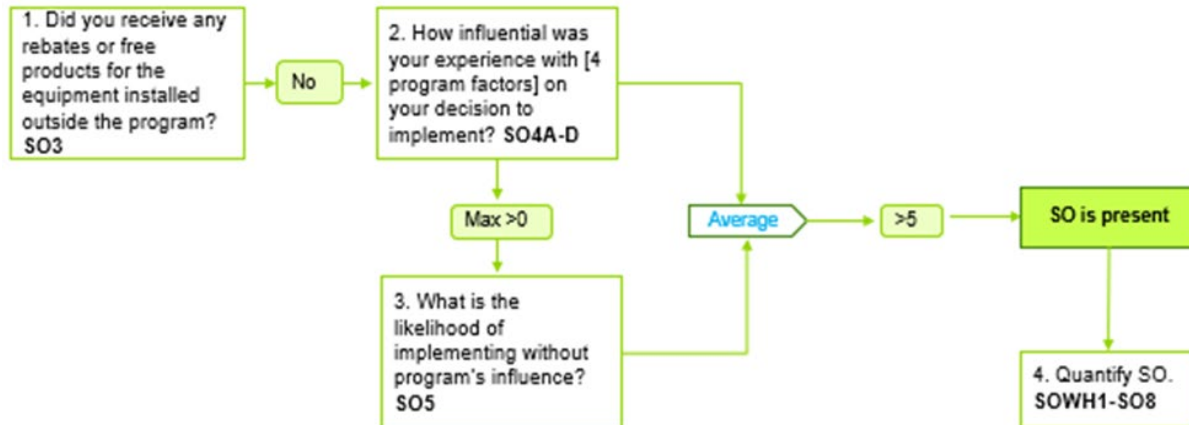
1. Did you receive any rebates or free products for the equipment installed outside the program? **SO3**

No

2. How influential was your experience with [4 program factors] on your decision to implement? **SO4A-D**

Max >0

3. What is the likelihood of implementing without program's influence? **SO5**

Average

>5

SO is present

4. Quantify SO. **SOWH1-SO8**